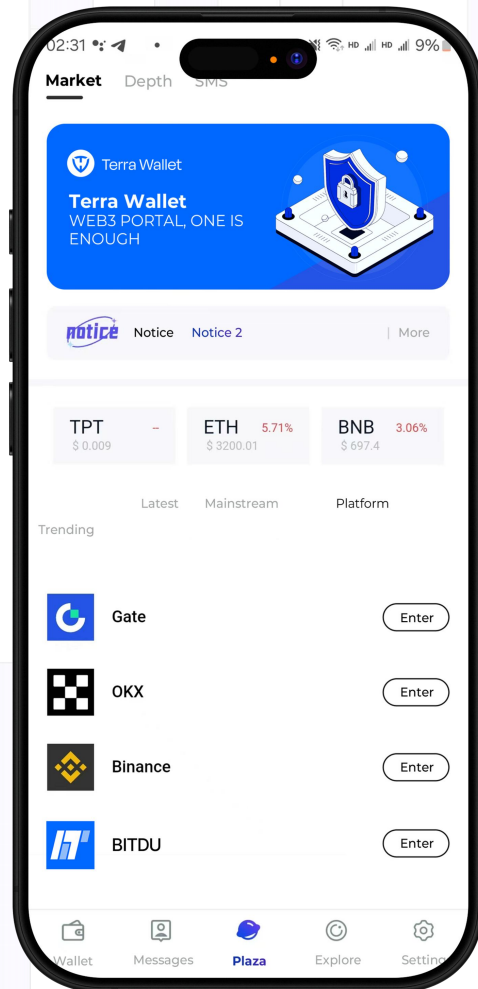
02:31 HD HD 9%

Market Depth SMS

Terra Wallet

Terra Wallet
WEB3 PORTAL, ONE IS ENOUGH

notice Notice Notice 2 | More

TPT –
$ 0.009

ETH 5.71%
$ 3200.01

BNB 3.06%
$ 697.4

Latest Mainstream Platform
Trending

Gate Enter

OKX Enter

Binance Enter

BITDU Enter

Wallet Messages Plaza Explore Settin